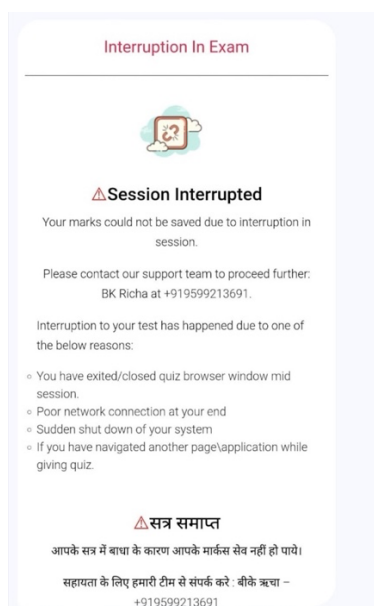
Interruption In Exam

⚠Session Interrupted

Your marks could not be saved due to interruption in session.

Please contact our support team to proceed further: BK Richa at +919599213691.

Interruption to your test has happened due to one of the below reasons:

- You have exited/closed quiz browser window mid session.
- Poor network connection at your end
- Sudden shut down of your system
- If you have navigated another page\application while giving quiz.

⚠सत्र समाप्त

आपके सत्र में बाधा के कारण आपके मार्क्स सेव नहीं हो पाये।

सहायता के लिए हमारी टीम से संपर्क करे : बीके ऋचा – +919599213691